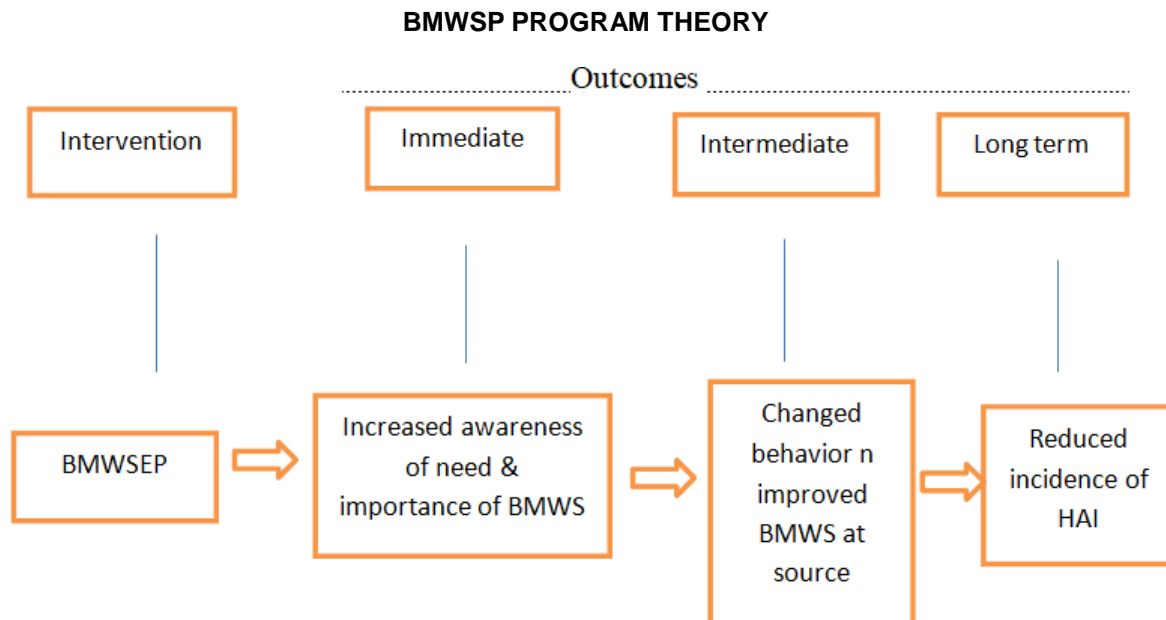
BMWSP PROGRAM THEORY

Outcomes

Intervention

Immediate

Intermediate

Long term

BMWSEP

Increased awareness of need & importance of BMWS

Changed behavior n improved BMWS at source

Reduced incidence of HAI